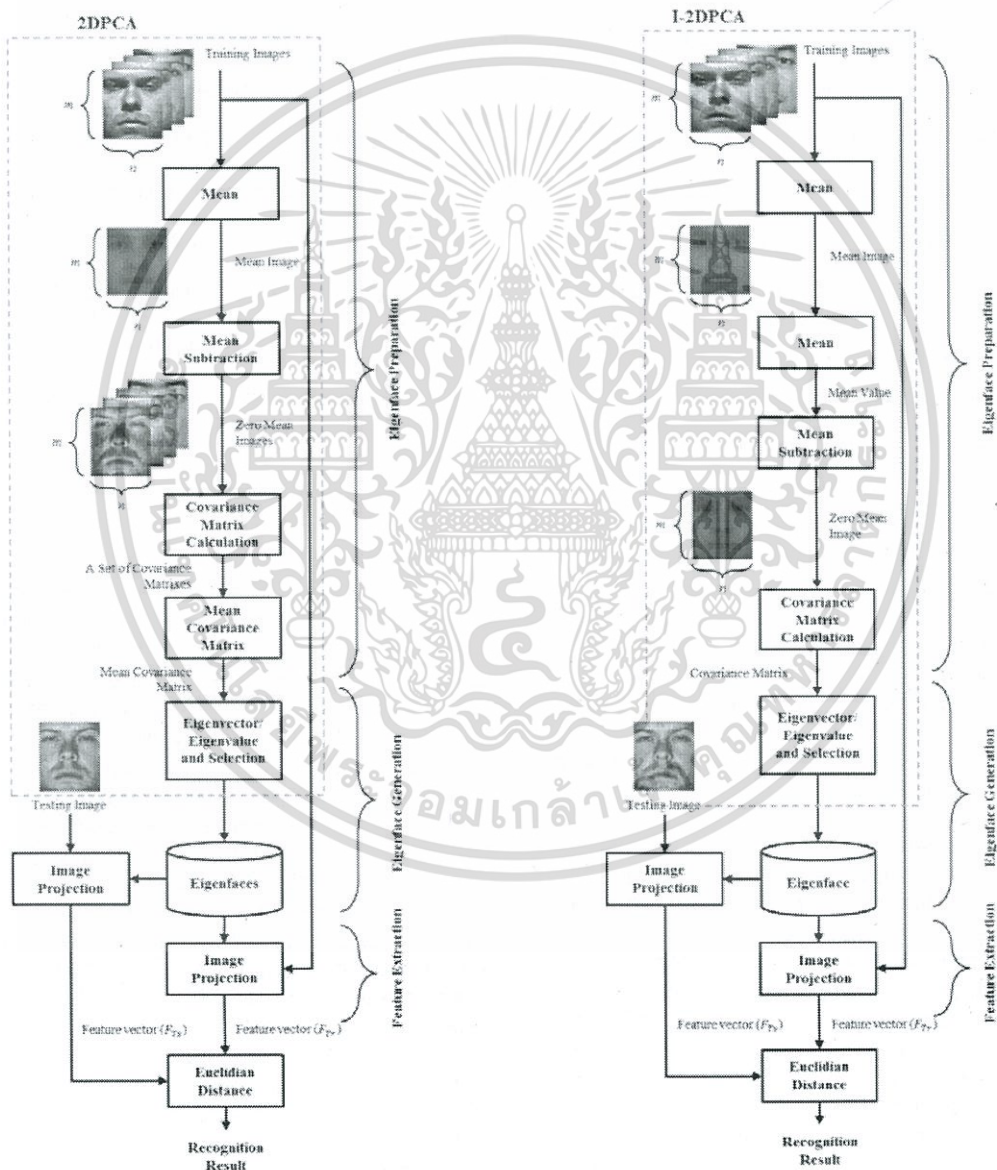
2DPCA

Training Images

$m$

$n$

Mean

$m$

Mean Image

$n$

Mean Subtraction

$m$

Zero Mean Images

$n$

Covariance Matrix Calculation

A Set of Covariance Matrixes

Mean Covariance Matrix

Mean Covariance Matrix

Eigenvector/ Eigenvalue and Selection

Testing Image

Image Projection

Eigenfaces

Image Projection

Feature vector ($F_{Ts}$)

Feature vector ($F_{Tr}$)

Euclidian Distance

Recognition Result

Eigenface Preparation

Eigenface Generation

Feature Extraction

I-2DPCA

Training Images

$m$

$n$

Mean

$m$

Mean Image

$n$

Mean

Mean Value

Mean Subtraction

$m$

Zero Mean Image

$n$

Covariance Matrix Calculation

Covariance Matrix

Eigenvector/ Eigenvalue and Selection

Testing Image

Image Projection

Eigenface

Image Projection

Feature vector ($F_{Ts}$)

Feature vector ($F_{Tr}$)

Euclidian Distance

Recognition Result

Eigenface Preparation

Eigenface Generation

Feature Extraction